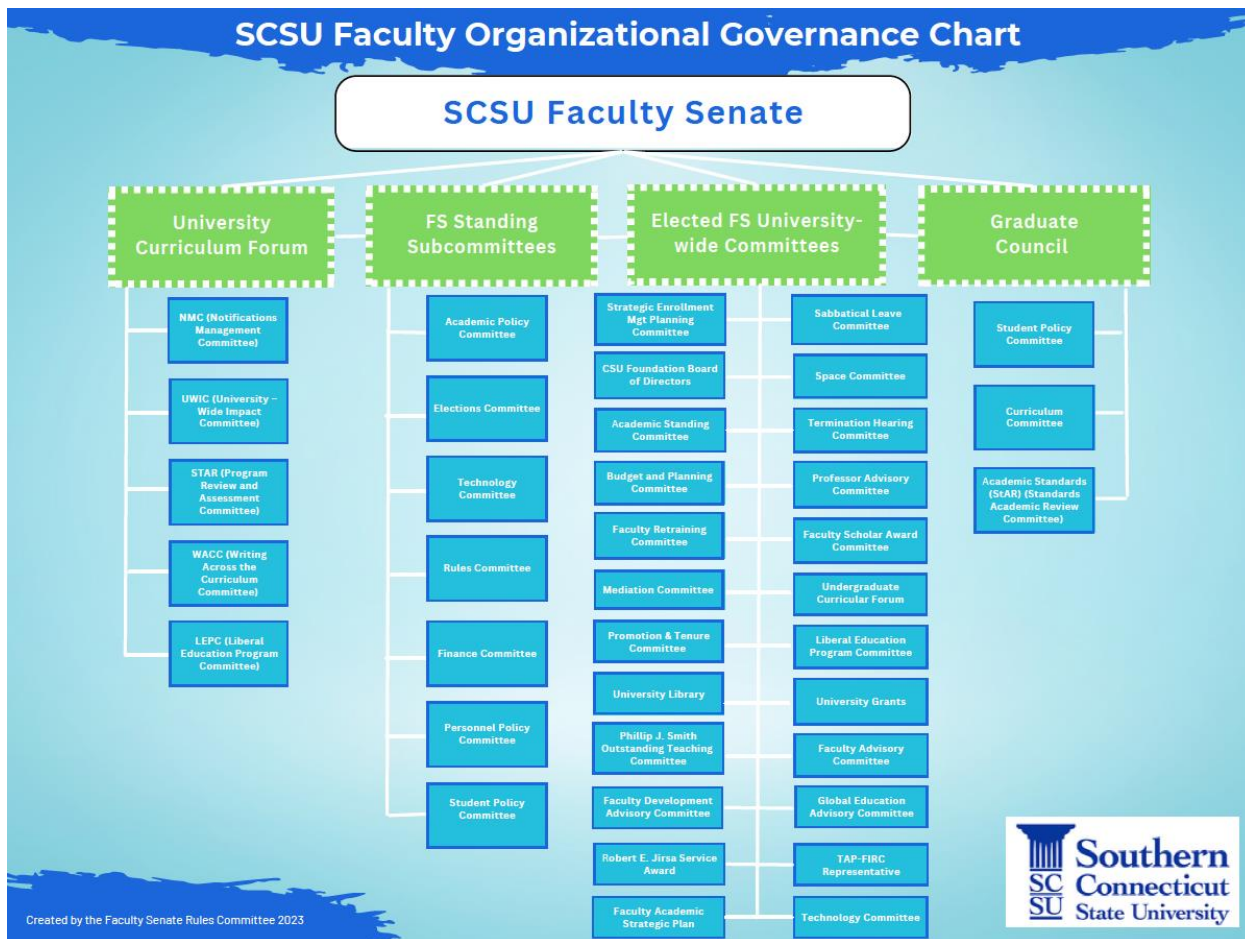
SCSU Faculty Organizational Governance Chart

SCSU Faculty Senate

University Curriculum Forum

NMC (Notifications Management Committee)

UWIC (University – Wide Impact Committee)

STAR (Program Review and Assessment Committee)

WACC (Writing Across the Curriculum Committee)

LEPC (Liberal Education Program Committee)

FS Standing Subcommittees

Academic Policy Committee

Elections Committee

Technology Committee

Rules Committee

Finance Committee

Personnel Policy Committee

Student Policy Committee

Elected FS University-wide Committees

Strategic Enrollment Mgt Planning Committee

CSU Foundation Board of Directors

Academic Standing Committee

Budget and Planning Committee

Faculty Retraining Committee

Mediation Committee

Promotion & Tenure Committee

University Library

Phillip J. Smith Outstanding Teaching Committee

Faculty Development Advisory Committee

Robert E. Jirsa Service Award

Faculty Academic Strategic Plan

Sabbatical Leave Committee

Space Committee

Termination Hearing Committee

Professor Advisory Committee

Faculty Scholar Award Committee

Undergraduate Curricular Forum

Liberal Education Program Committee

University Grants

Faculty Advisory Committee

Global Education Advisory Committee

TAP-FIRC Representative

Technology Committee

Graduate Council

Student Policy Committee

Curriculum Committee

Academic Standards (StAR) (Standards Academic Review Committee)

Created by the Faculty Senate Rules Committee 2023

SC SU Southern Connecticut State University